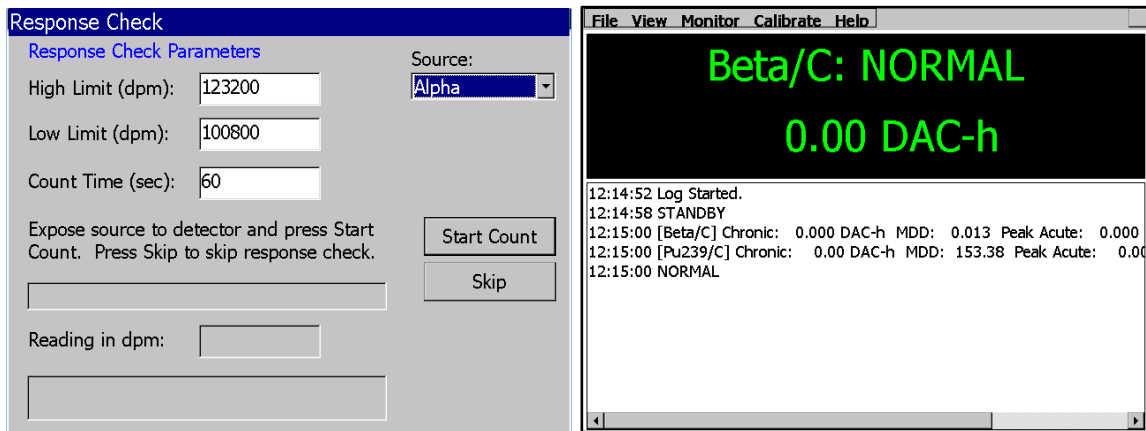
Response Check

Response Check Parameters

High Limit (dpm): 123200

Low Limit (dpm): 100800

Count Time (sec): 60

Source:
Alpha

Expose source to detector and press Start Count. Press Skip to skip response check.

Start Count

Skip

Reading in dpm:

File View Monitor Calibrate Help

Beta/C: NORMAL

0.00 DAC-h

12:14:52 Log Started.
12:14:58 STANDBY
12:15:00 [Beta/C] Chronic: 0.000 DAC-h MDD: 0.013 Peak Acute: 0.000
12:15:00 [Pu239/C] Chronic: 0.00 DAC-h MDD: 153.38 Peak Acute: 0.0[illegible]
12:15:00 NORMAL